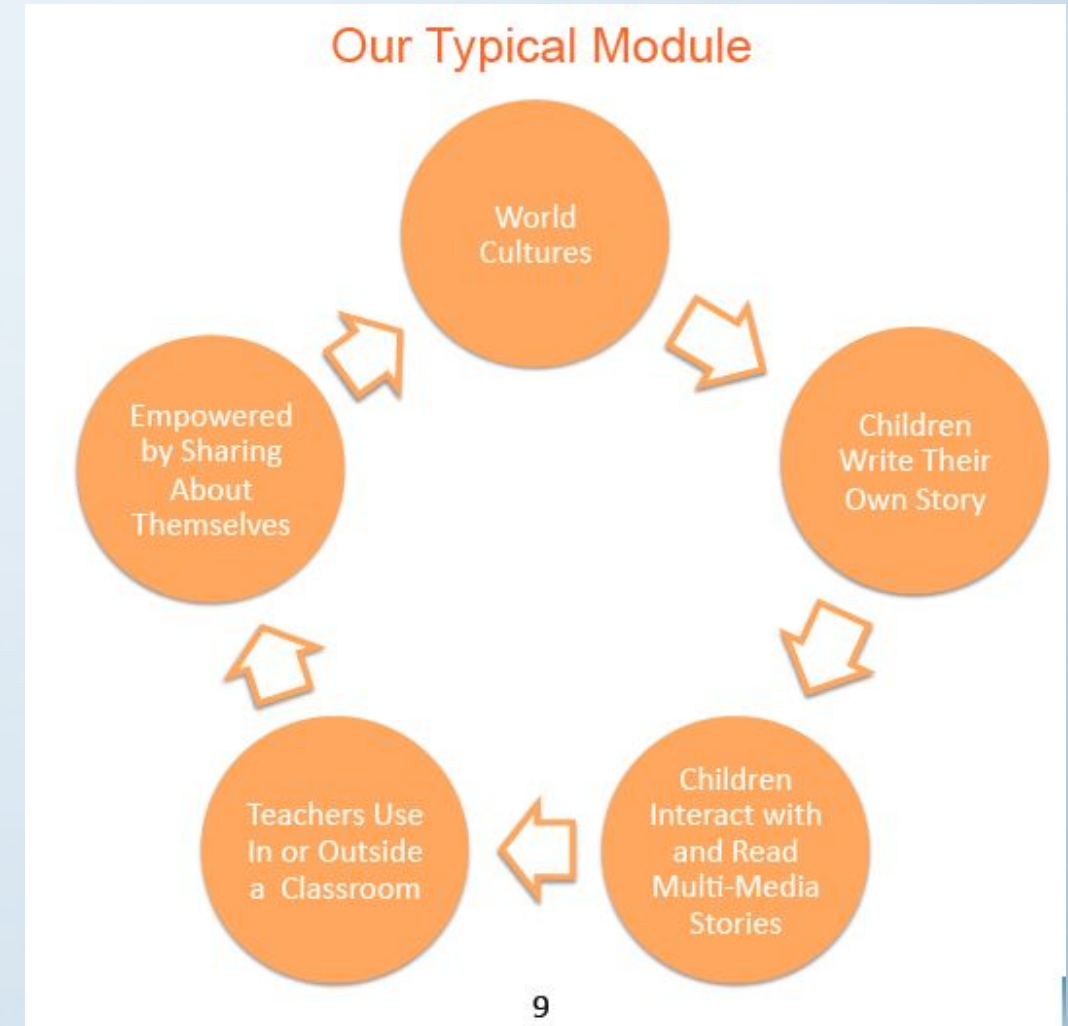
Our Typical Module

World Cultures

Children Write Their Own Story

Children Interact with and Read Multi-Media Stories

Teachers Use In or Outside a Classroom

Empowered by Sharing About Themselves

9